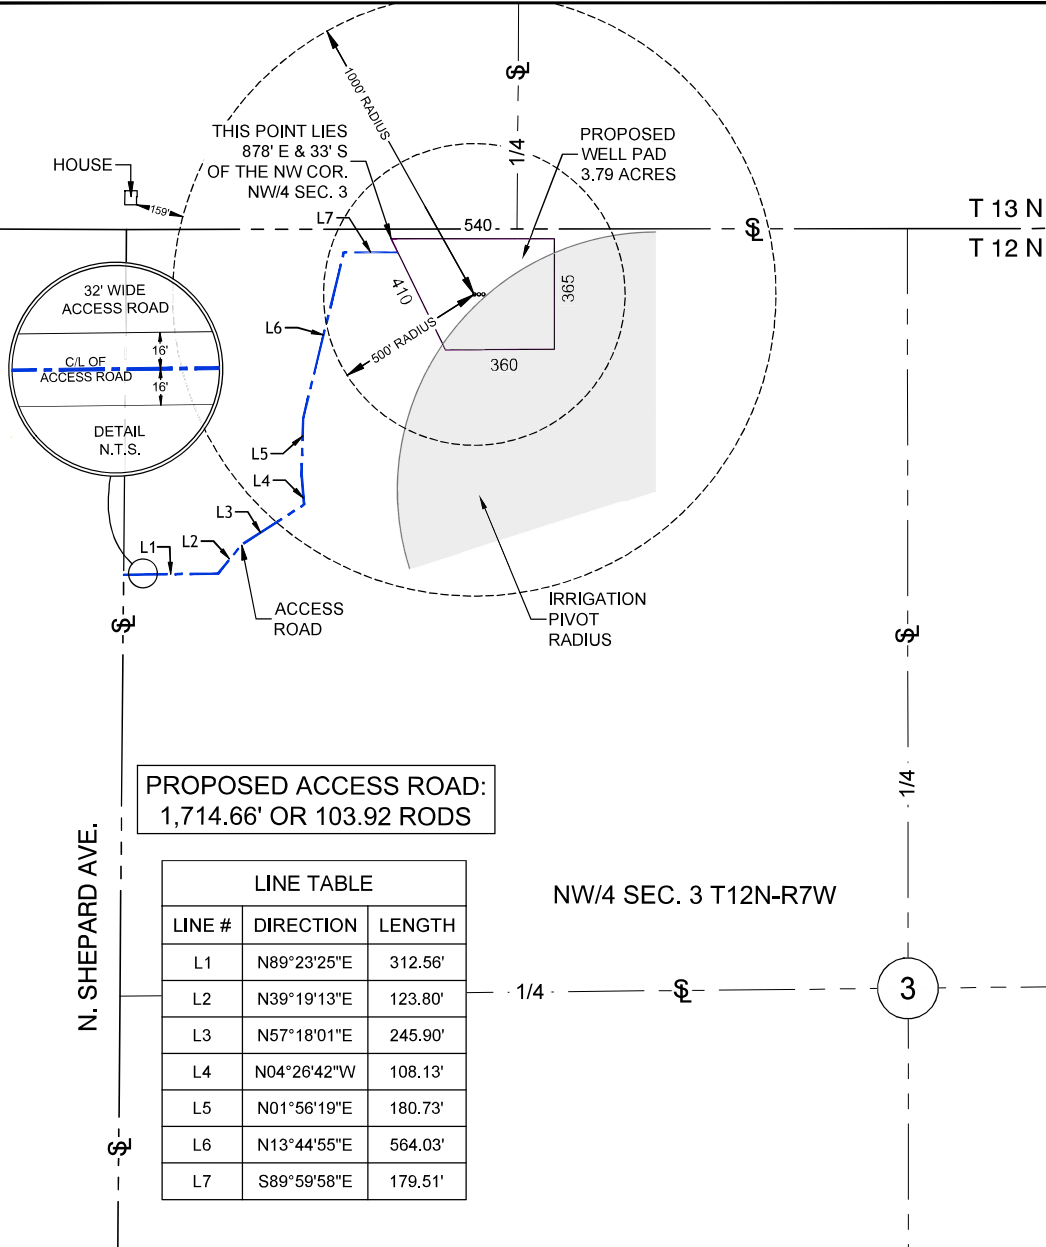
1000' RADIUS

THIS POINT LIES 878' E & 33' S OF THE NW COR. NW/4 SEC. 3

HOUSE

159'

1/4

PROPOSED WELL PAD 3.79 ACRES

T 13 N

T 12 N

L7

540

410

365

500' RADIUS

360

32' WIDE ACCESS ROAD

16'

C/L OF ACCESS ROAD

16'

DETAIL N.T.S.

L6

L5

L4

L3

L2

L1

ACCESS ROAD

IRRIGATION PIVOT RADIUS

PROPOSED ACCESS ROAD: 1,714.66' OR 103.92 RODS

1/4

N. SHEPARD AVE.

| LINE TABLE | | |
|---|---|---|
| LINE # | DIRECTION | LENGTH |
| L1 | N89°23'25"E | 312.56' |
| L2 | N39°19'13"E | 123.80' |
| L3 | N57°18'01"E | 245.90' |
| L4 | N04°26'42"W | 108.13' |
| L5 | N01°56'19"E | 180.73' |
| L6 | N13°44'55"E | 564.03' |
| L7 | S89°59'58"E | 179.51' |

NW/4 SEC. 3 T12N-R7W

1/4

3